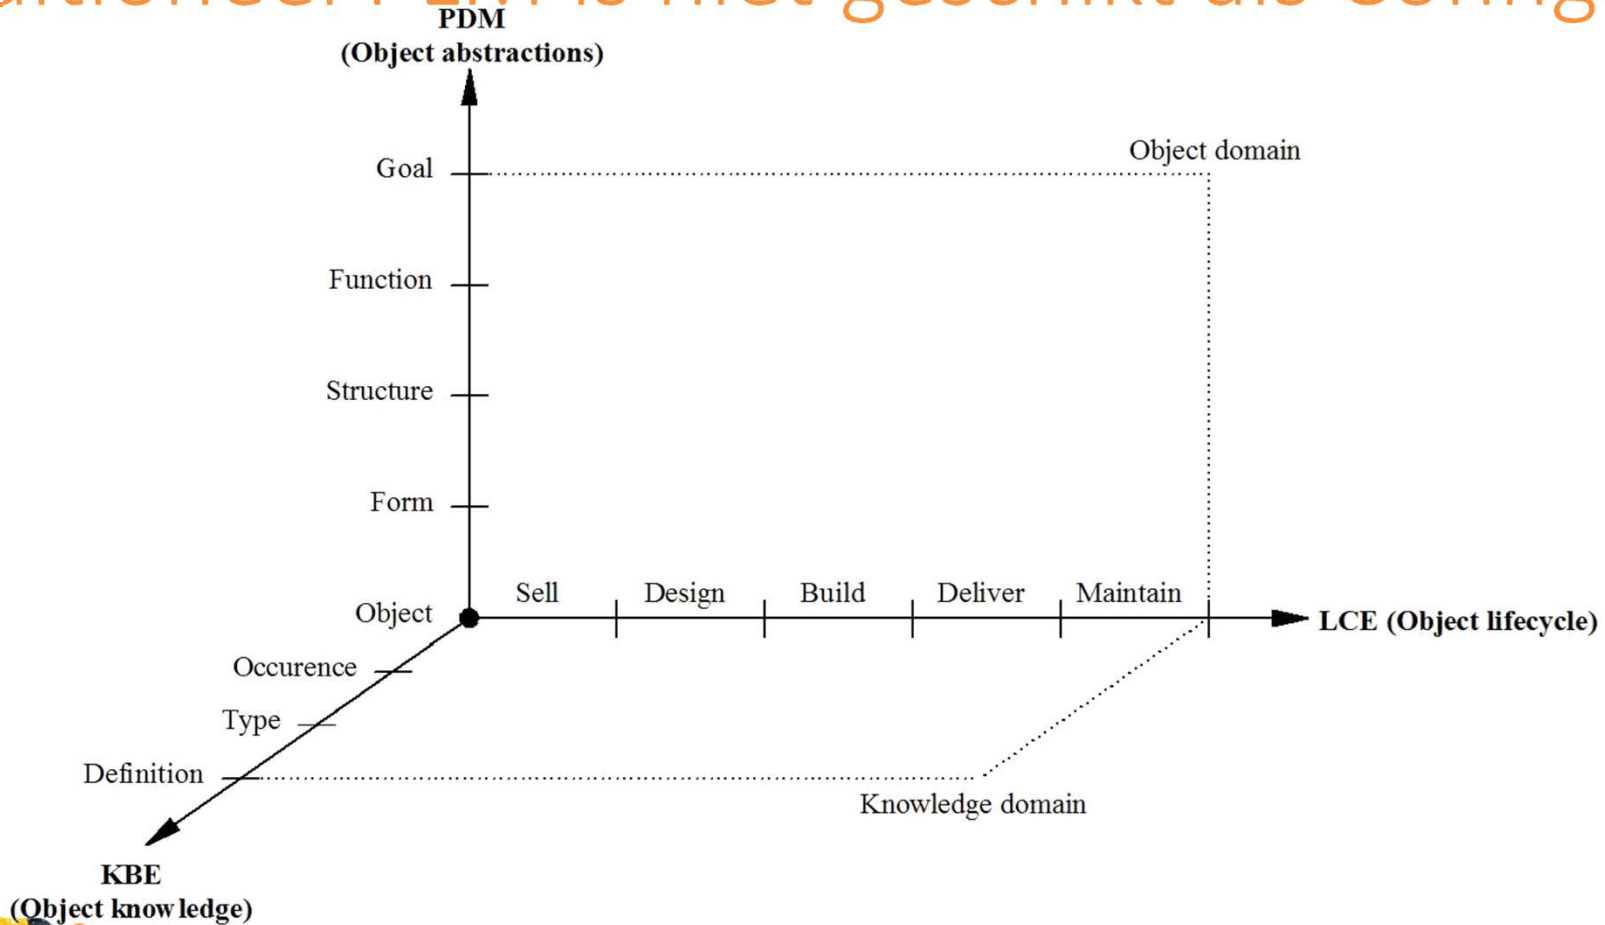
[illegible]

PDM
(Object abstractions)

Goal

Function

Structure

Form

Object

Object domain

Sell

Design

Build

Deliver

Maintain

LCE (Object lifecycle)

Occurence

Type

Definition

Knowledge domain

KBE
(Object knowledge)